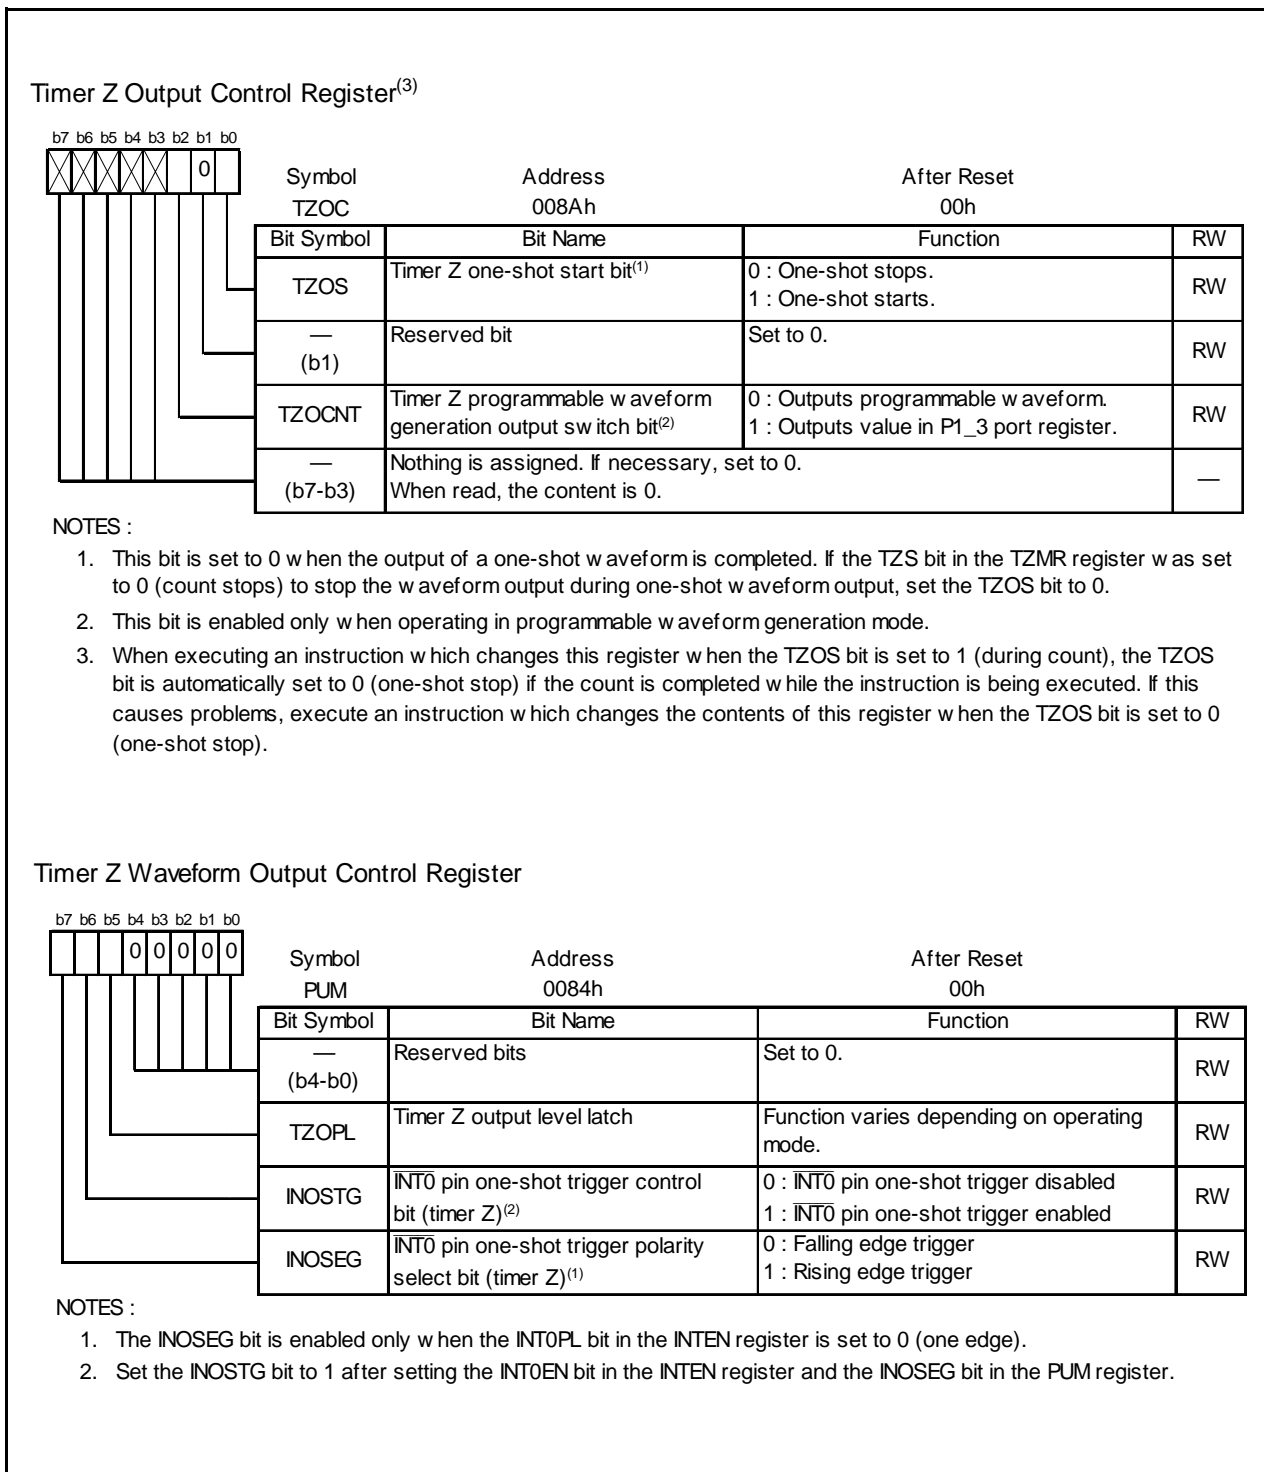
Timer Z Output Control Register$^{(3)}$

b7 b6 b5 b4 b3 b2 b1 b0

0

Symbol TZOC | Address 008Ah | After Reset 00h

| Bit Symbol | Bit Name | Function | RW |
|---|---|---|---|
| TZOS | Timer Z one-shot start bit$^{(1)}$ | 0 : One-shot stops. 1 : One-shot starts. | RW |
| — (b1) | Reserved bit | Set to 0. | RW |
| TZOCNT | Timer Z programmable w aveform generation output sw itch bit$^{(2)}$ | 0 : Outputs programmable w aveform. 1 : Outputs value in P1_3 port register. | RW |
| — (b7-b3) | Nothing is assigned. If necessary, set to 0. When read, the content is 0. | | — |

NOTES :

1. This bit is set to 0 w hen the output of a one-shot w aveform is completed. If the TZS bit in the TZMR register w as set to 0 (count stops) to stop the w aveform output during one-shot w aveform output, set the TZOS bit to 0.

2. This bit is enabled only w hen operating in programmable w aveform generation mode.

3. When executing an instruction w hich changes this register w hen the TZOS bit is set to 1 (during count), the TZOS bit is automatically set to 0 (one-shot stop) if the count is completed w hile the instruction is being executed. If this causes problems, execute an instruction w hich changes the contents of this register w hen the TZOS bit is set to 0 (one-shot stop).

Timer Z Waveform Output Control Register

b7 b6 b5 b4 b3 b2 b1 b0

0 0 0 0 0

Symbol PUM | Address 0084h | After Reset 00h

| Bit Symbol | Bit Name | Function | RW |
|---|---|---|---|
| — (b4-b0) | Reserved bits | Set to 0. | RW |
| TZOPL | Timer Z output level latch | Function varies depending on operating mode. | RW |
| INOSTG | $\overline{INT0}$ pin one-shot trigger control bit (timer Z)$^{(2)}$ | 0 : $\overline{INT0}$ pin one-shot trigger disabled 1 : $\overline{INT0}$ pin one-shot trigger enabled | RW |
| INOSEG | $\overline{INT0}$ pin one-shot trigger polarity select bit (timer Z)$^{(1)}$ | 0 : Falling edge trigger 1 : Rising edge trigger | RW |

NOTES :

1. The INOSEG bit is enabled only w hen the INT0PL bit in the INTEN register is set to 0 (one edge).

2. Set the INOSTG bit to 1 after setting the INT0EN bit in the INTEN register and the INOSEG bit in the PUM register.